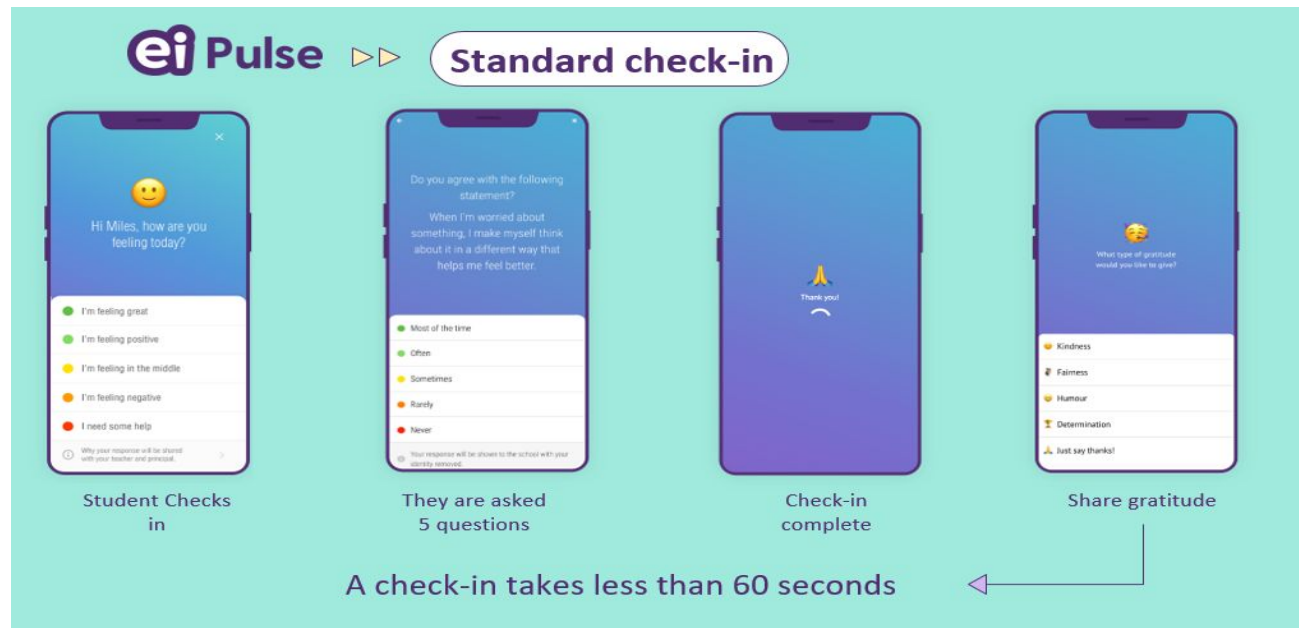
ei Pulse ▷▷ Standard check-in

Hi Miles, how are you feeling today?

I'm feeling great

I'm feeling positive

I'm feeling in the middle

I'm feeling negative

I need some help

Why your response will be shared with your teacher and principal

Student Checks in

Do you agree with the following statement?

When I'm worried about something, I make myself think about it in a different way that helps me feel better.

Most of the time

Often

Sometimes

Rarely

Never

Your response will be shown to the school with your identity removed

They are asked 5 questions

Thank you!

Check-in complete

What type of gratitude would you like to give?

Kindness

Fairness

Humour

Determination

Just say thanks!

Share gratitude

A check-in takes less than 60 seconds